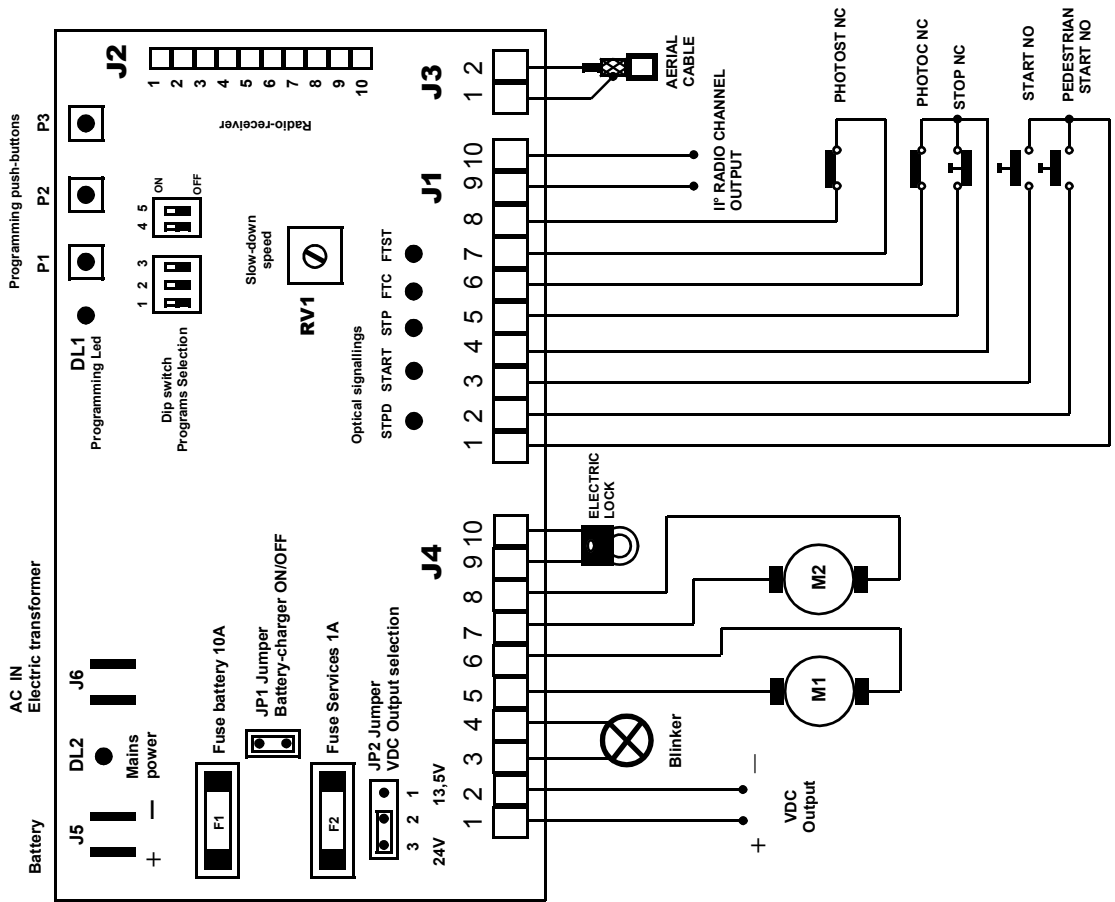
Programming push-buttons
P1
P2
P3
J2
1 2 3 4 5 6 7 8 9 10
Radio-receiver
J3
1 2
AERIAL CABLE
PHOTOST NC
PHOTOC NC
STOP NC
START NO
PEDESTRIAN START NO
DL1
Programming Led
1 2 3
4 5
ON
OFF
Dip switch
Programs Selection
Slow-down speed
RV1
Optical signallings
STPD START STP FTC FTST
J1
1 2 3 4 5 6 7 8 9 10
I° RADIO CHANNEL OUTPUT
AC IN
Electric transformer
Battery
J5
+
–
DL2
Mains power
J6
Fuse battery 10A
F1
JP1 Jumper
Battery-charger ON/OFF
Fuse Services 1A
F2
JP2 Jumper
VDC Output selection
3 2 1
24V 13,5V
J4
1 2 3 4 5 6 7 8 9 10
ELECTRIC LOCK
M2
M1
Blinker
VDC Output
+
–